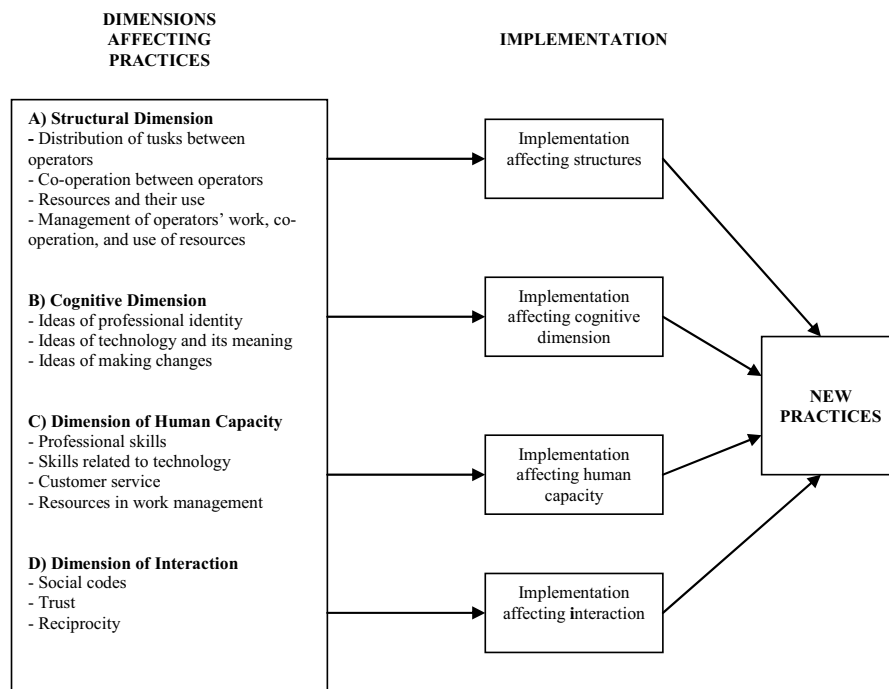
DIMENSIONS AFFECTING PRACTICES

IMPLEMENTATION

A) Structural Dimension
- Distribution of tusks between operators
- Co-operation between operators
- Resources and their use
- Management of operators' work, co-operation, and use of resources

B) Cognitive Dimension
- Ideas of professional identity
- Ideas of technology and its meaning
- Ideas of making changes

C) Dimension of Human Capacity
- Professional skills
- Skills related to technology
- Customer service
- Resources in work management

D) Dimension of Interaction
- Social codes
- Trust
- Reciprocity

Implementation affecting structures

Implementation affecting cognitive dimension

Implementation affecting human capacity

Implementation affecting interaction

NEW PRACTICES